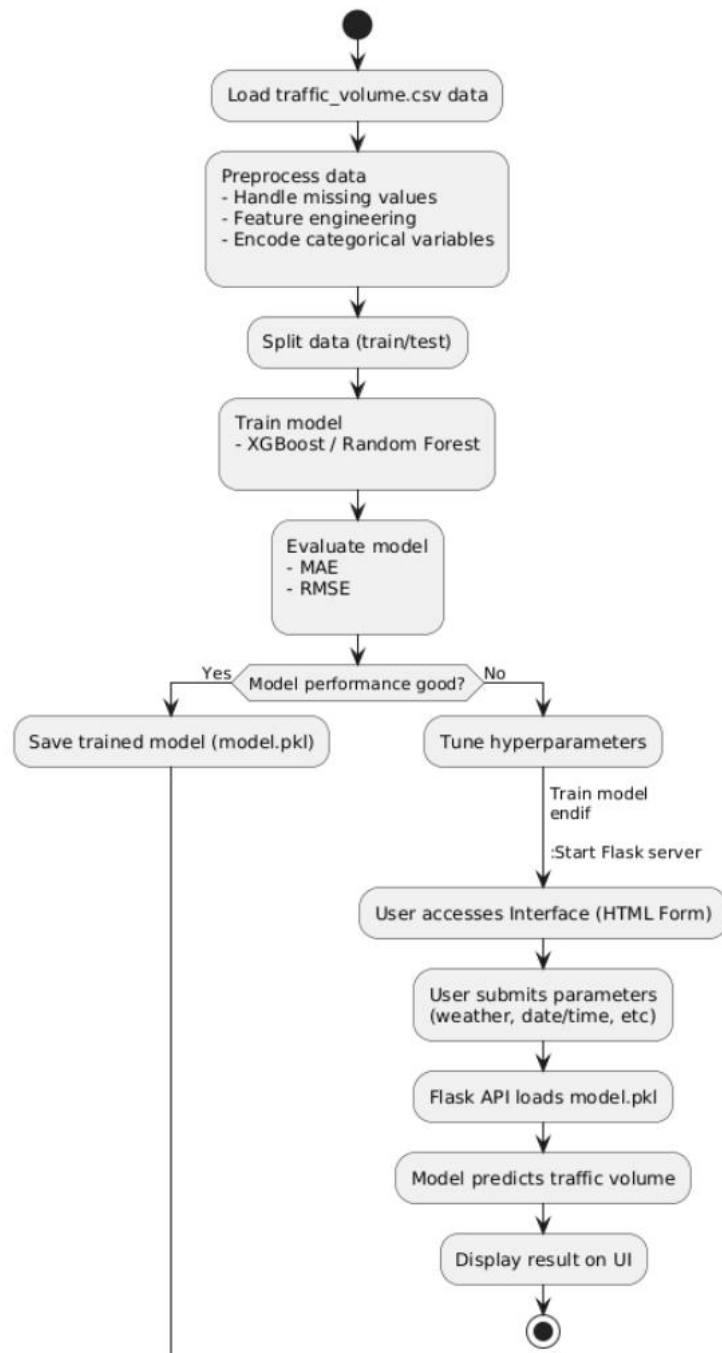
Load traffic_volume.csv data

Preprocess data
- Handle missing values
- Feature engineering
- Encode categorical variables

Split data (train/test)

Train model
- XGBoost / Random Forest

Evaluate model
- MAE
- RMSE

Model performance good?

Yes

No

Save trained model (model.pkl)

Tune hyperparameters

Train model
endif

:Start Flask server

User accesses Interface (HTML Form)

User submits parameters (weather, date/time, etc)

Flask API loads model.pkl

Model predicts traffic volume

Display result on UI